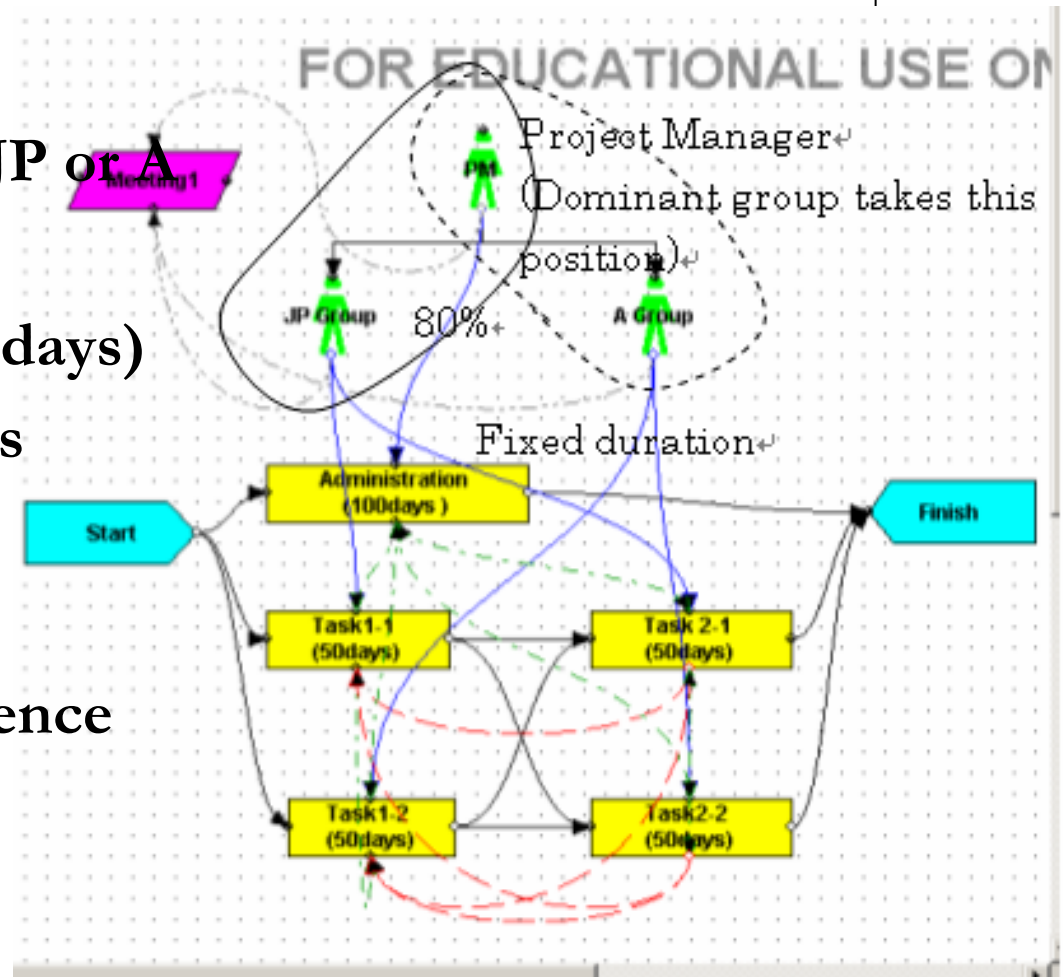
FOR EDUCATIONAL USE ON

JP or A

Meeting1

PM

Project Manager
(Dominant group takes this position)

JP Group

80%

A Group

days)

s

Fixed duration

Administration (100days )

Start

Finish

Task1-1 (50days)

Task 2-1 (50days)

ence

Task1-2 (50days)

Task2-2 (50days)